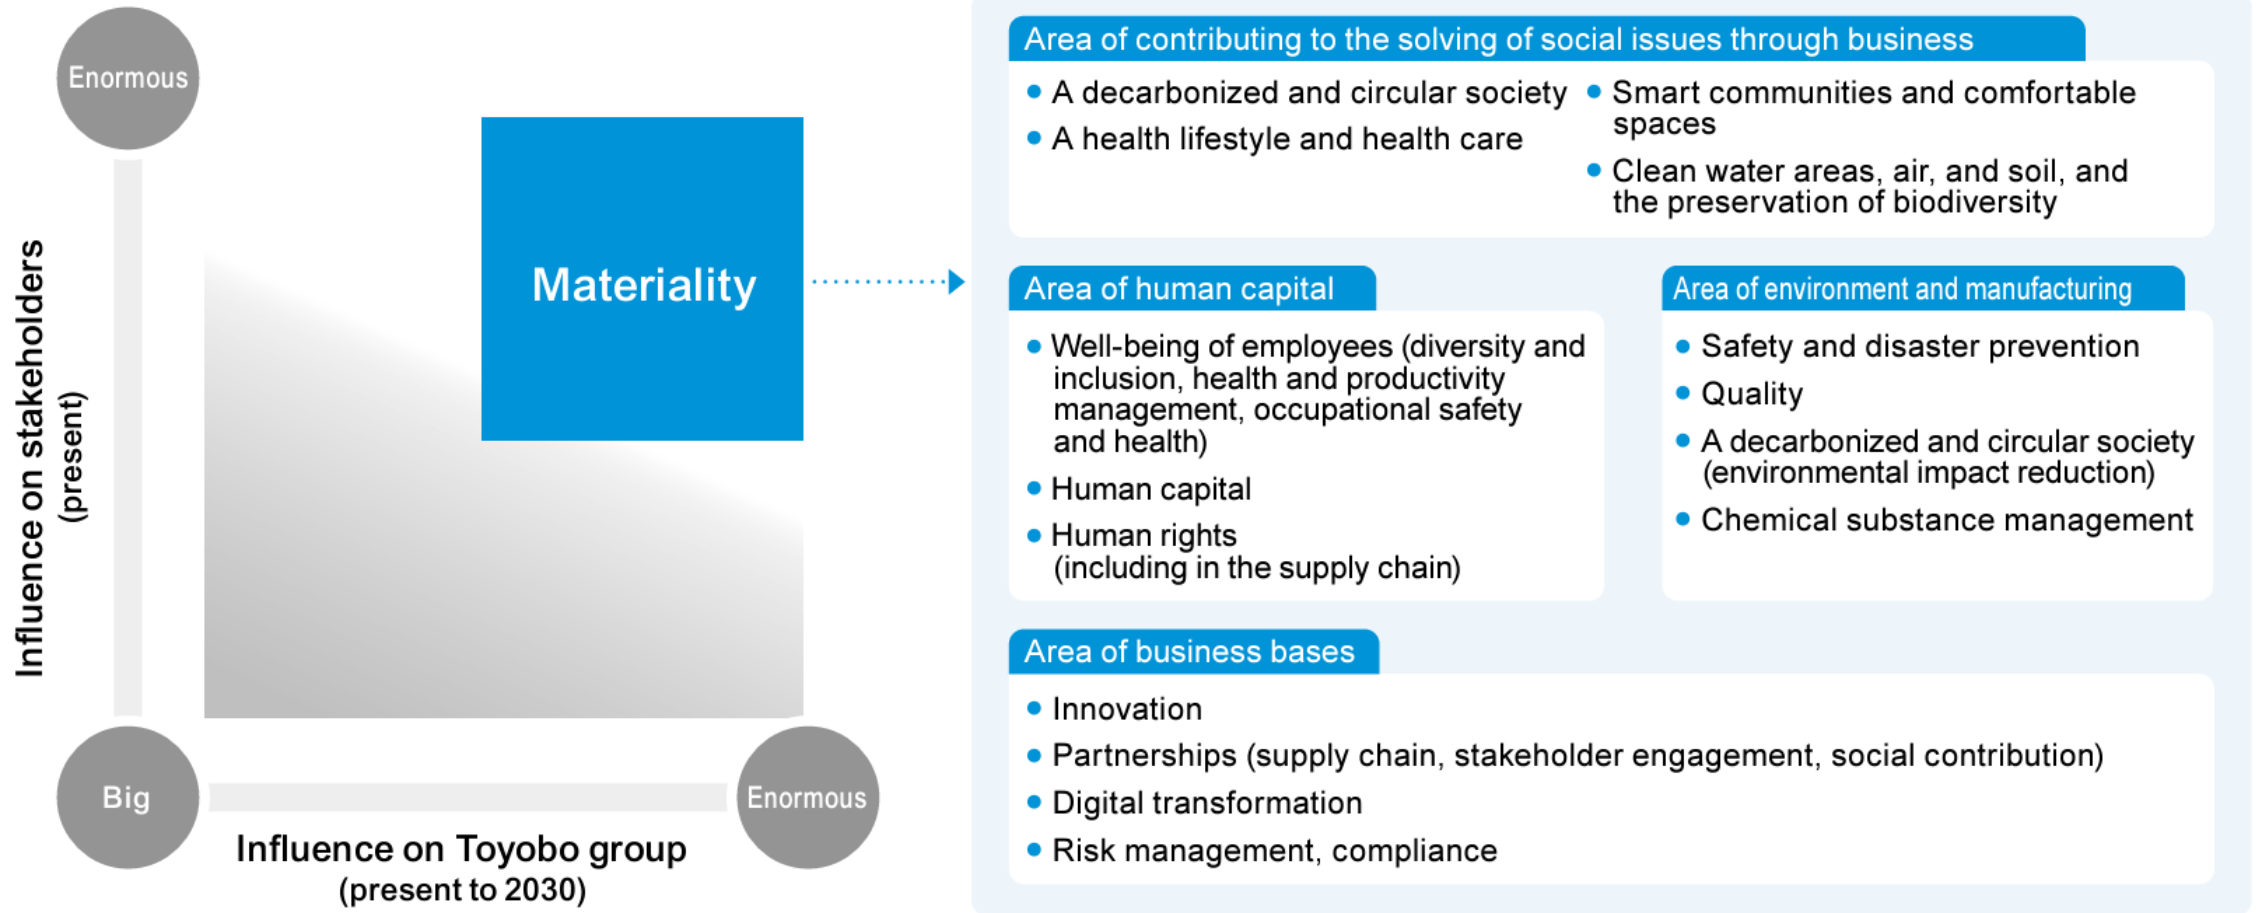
Enormous

Influence on stakeholders (present)

Materiality

Big

Enormous

Influence on Toyobo group (present to 2030)

Area of contributing to the solving of social issues through business

- A decarbonized and circular society
- A health lifestyle and health care
- Smart communities and comfortable spaces
- Clean water areas, air, and soil, and the preservation of biodiversity

Area of human capital

- Well-being of employees (diversity and inclusion, health and productivity management, occupational safety and health)
- Human capital
- Human rights (including in the supply chain)

Area of environment and manufacturing

- Safety and disaster prevention
- Quality
- A decarbonized and circular society (environmental impact reduction)
- Chemical substance management

Area of business bases

- Innovation
- Partnerships (supply chain, stakeholder engagement, social contribution)
- Digital transformation
- Risk management, compliance